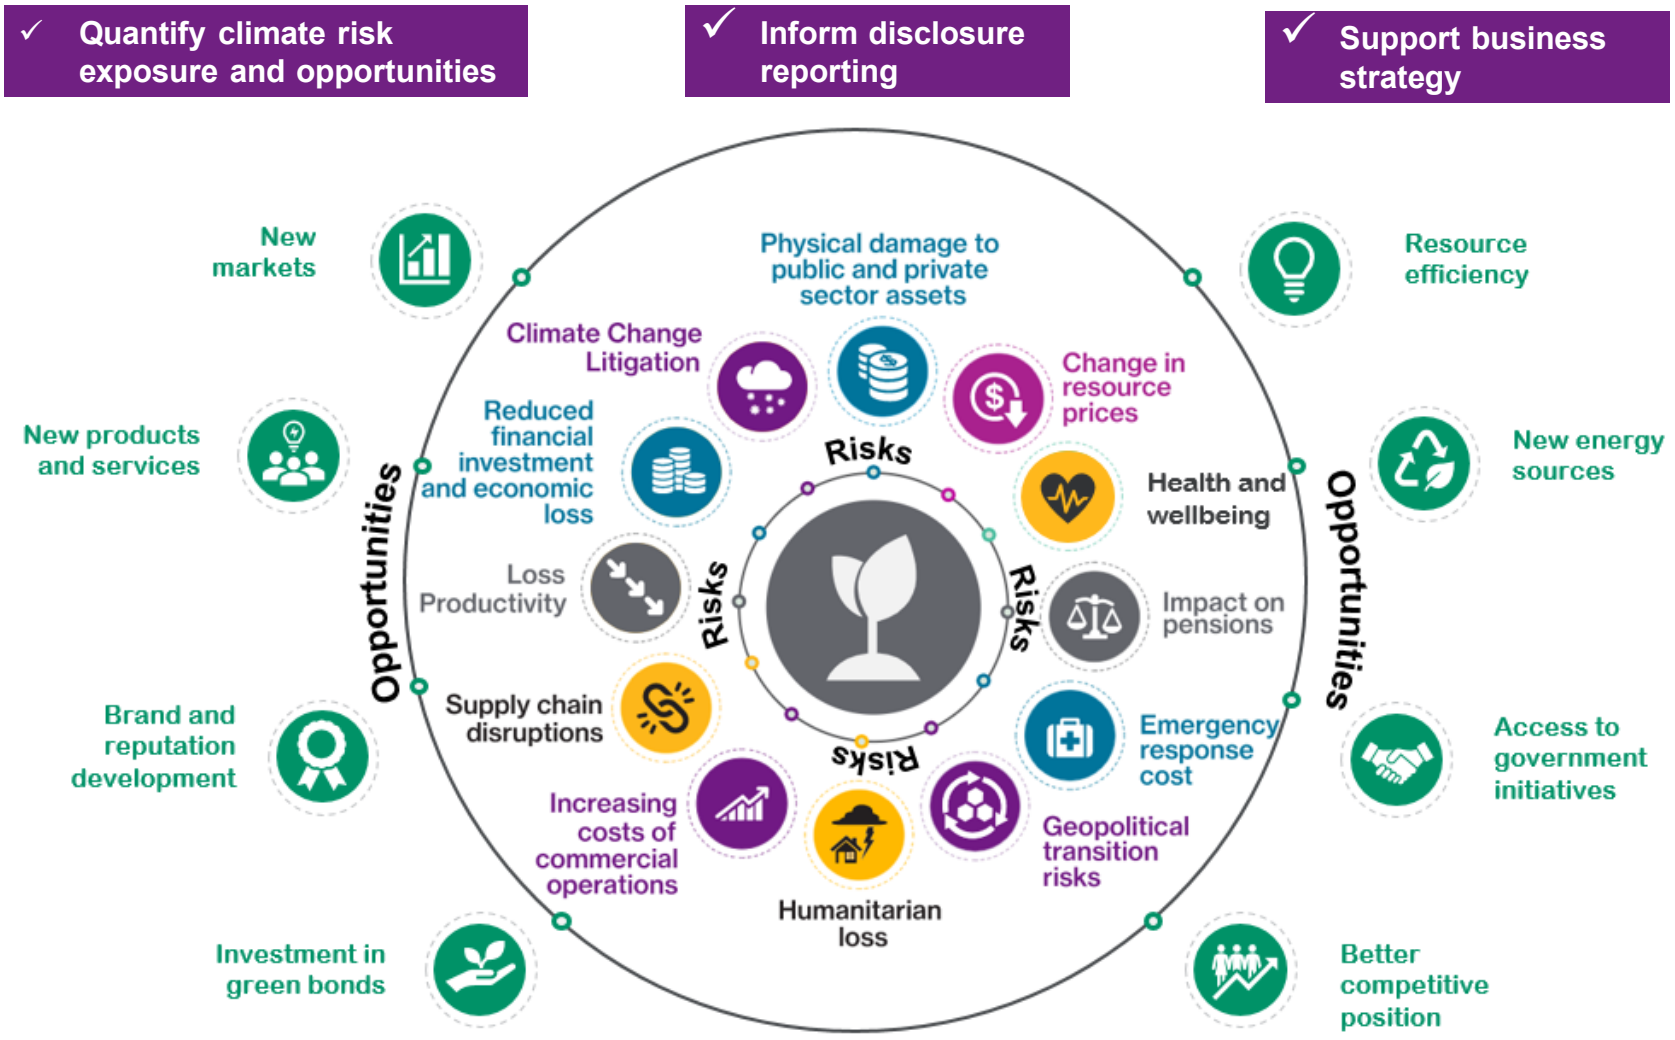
✓ Quantify climate risk exposure and opportunities

✓ Inform disclosure reporting

✓ Support business strategy

New markets

New products and services

Brand and reputation development

Investment in green bonds

Resource efficiency

New energy sources

Access to government initiatives

Better competitive position

Opportunities

Opportunities

Physical damage to public and private sector assets

Climate Change Litigation

Change in resource prices

Reduced financial investment and economic loss

Health and wellbeing

Loss Productivity

Impact on pensions

Supply chain disruptions

Emergency response cost

Increasing costs of commercial operations

Geopolitical transition risks

Humanitarian loss

Risks

Risks

Risks

Risks